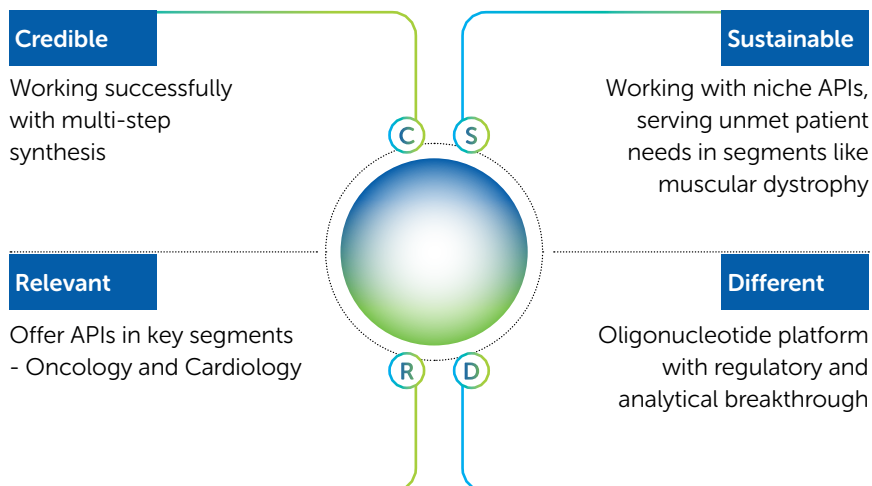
Credible

Working successfully with multi-step synthesis

C

S

Sustainable

Working with niche APIs, serving unmet patient needs in segments like muscular dystrophy

Relevant

Offer APIs in key segments - Oncology and Cardiology

R

D

Different

Oligonucleotide platform with regulatory and analytical breakthrough